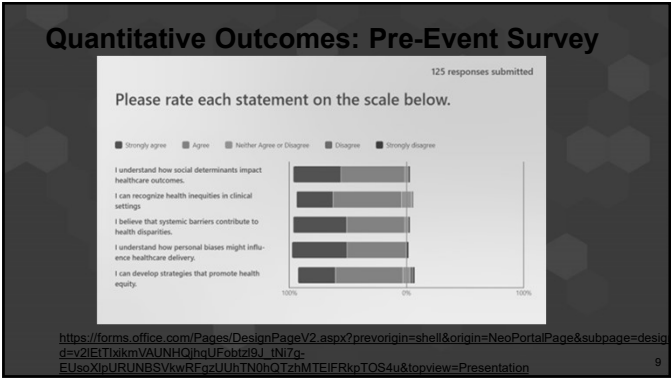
Quantitative Outcomes: Pre-Event Survey

125 responses submitted

Please rate each statement on the scale below.

Strongly agree | Agree | Neither Agree or Disagree | Disagree | Strongly disagree

I understand how social determinants impact healthcare outcomes.

I can recognize health inequities in clinical settings

I believe that systemic barriers contribute to health disparities.

I understand how personal biases might influence healthcare delivery.

I can develop strategies that promote health equity.

100% 0% 100%

https://forms.office.com/Pages/DesignPageV2.aspx?prevorigin=shell&origin=NeoPortalPage&subpage=design&id=v2lEtTIxikmVAUNHQjhqUFobtzl9J_tNi7g-EUsoXlpURUNBSVkwRFgzUUhTN0hQTzhMTElFRkpTOS4u&topview=Presentation

9